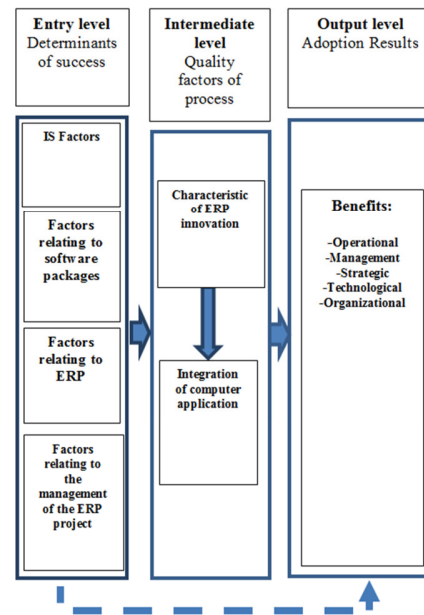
Entry level
Determinants of success

Intermediate level
Quality factors of process

Output level
Adoption Results

IS Factors

Factors relating to software packages

Factors relating to ERP

Factors relating to the management of the ERP project

Characteristic of ERP innovation

Integration of computer application

Benefits:

-Operational
-Management
-Strategic
-Technological
-Organizational